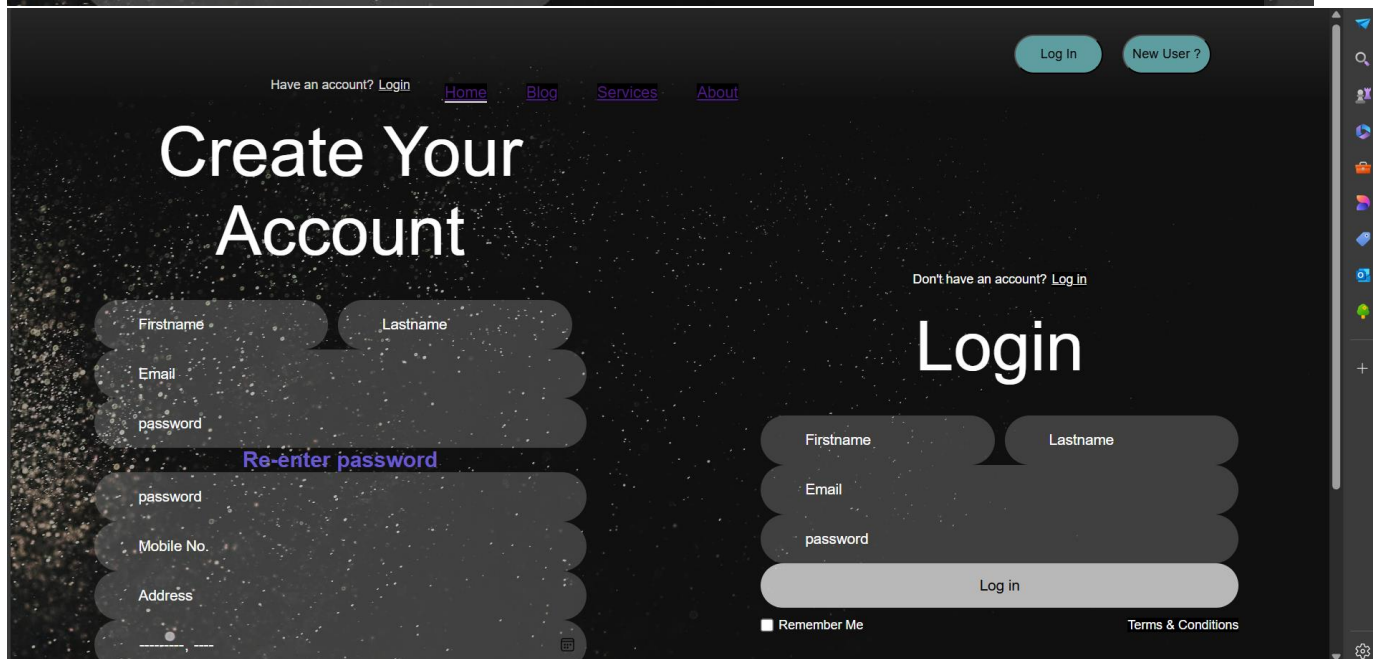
Log In

New User ?

Have an account? Login

Home Blog Services About

Create Your Account

Firstname

Lastname

Email

password

Re-enter password

password

Mobile No.

Address

---------, ----

Don't have an account? Log in

Login

Firstname

Lastname

Email

password

Log in

Remember Me

Terms & Conditions